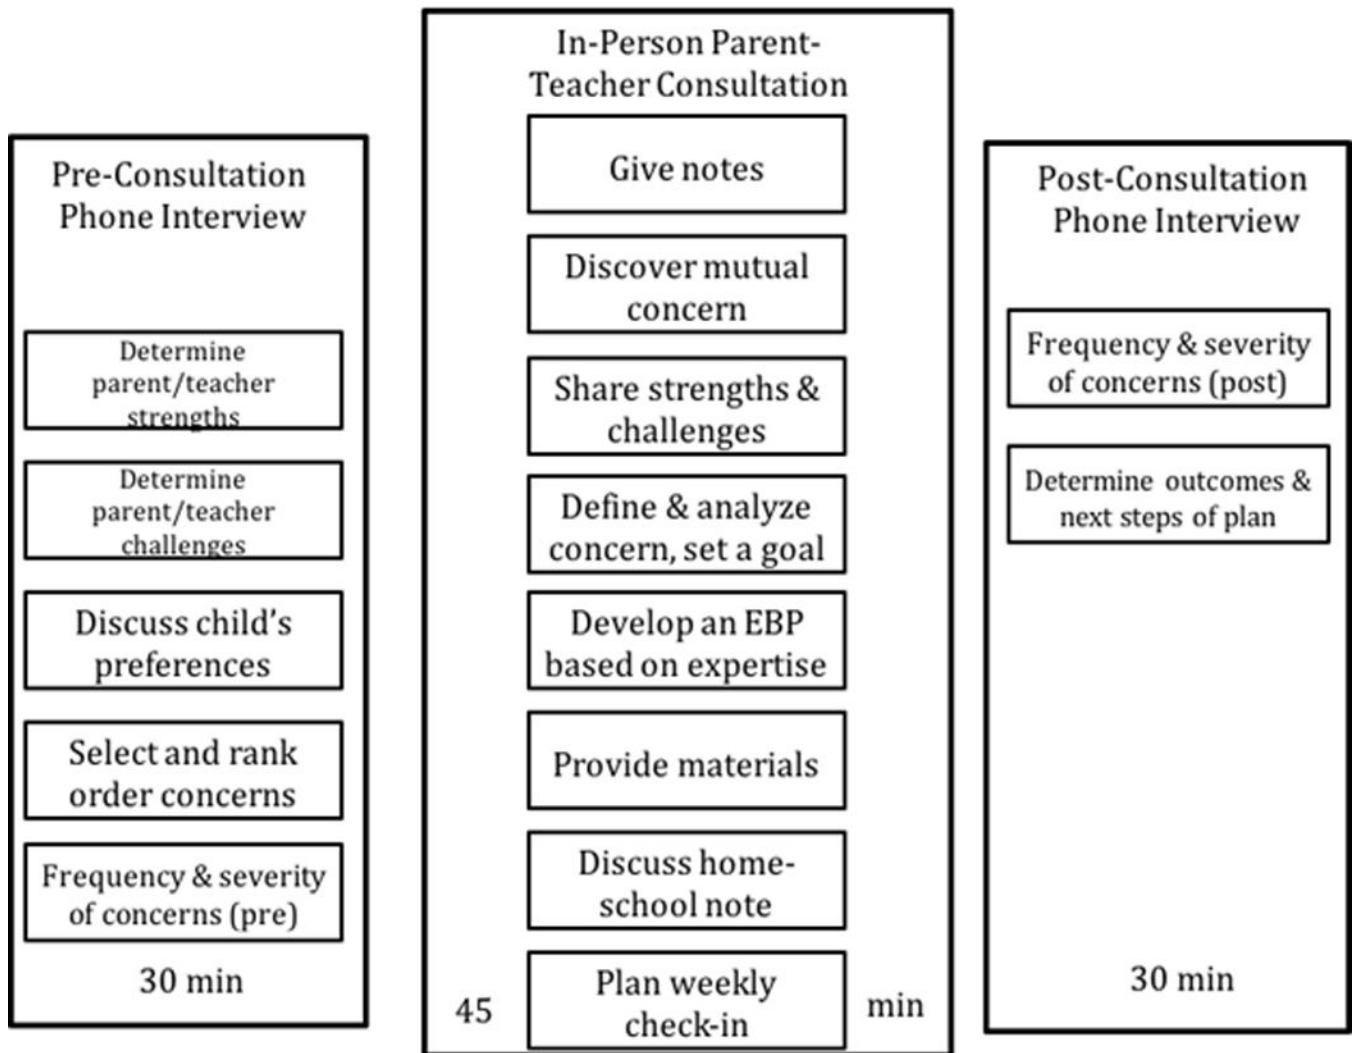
Pre-Consultation Phone Interview

Determine parent/teacher strengths

Determine parent/teacher challenges

Discuss child's preferences

Select and rank order concerns

Frequency & severity of concerns (pre)

30 min

In-Person Parent-Teacher Consultation

Give notes

Discover mutual concern

Share strengths & challenges

Define & analyze concern, set a goal

Develop an EBP based on expertise

Provide materials

Discuss home-school note

45

Plan weekly check-in

min

Post-Consultation Phone Interview

Frequency & severity of concerns (post)

Determine outcomes & next steps of plan

30 min